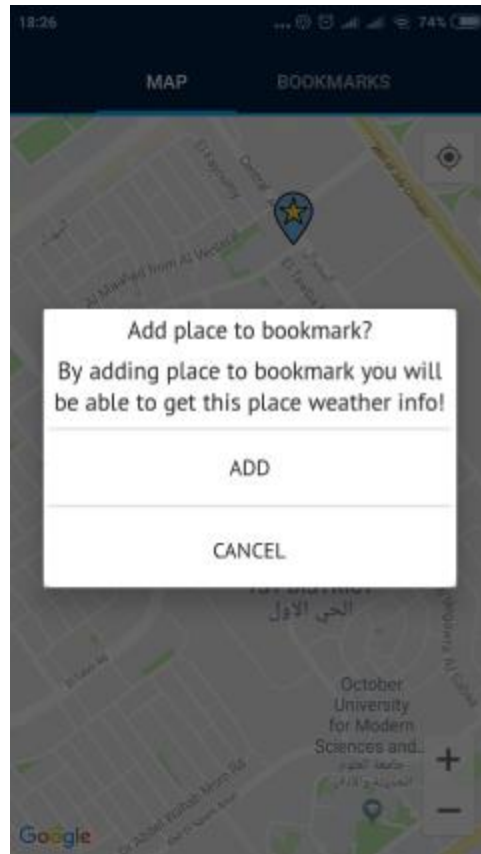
18:26 74%

MAP BOOKMARKS

Al Mashad Imam Al Wedani

Add place to bookmark?

By adding place to bookmark you will be able to get this place weather info!

ADD

CANCEL

1ST DISTRICT
الحي الأول

October University for Modern Sciences and...

+
−

Google